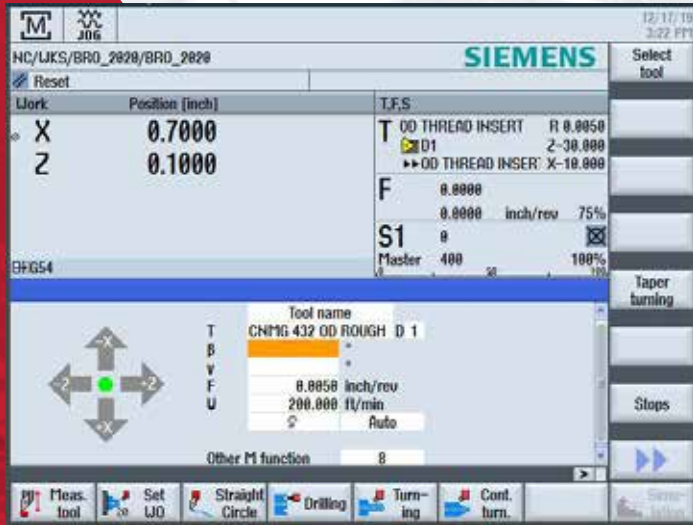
M JOG

12/17/19 3:22 PM

NC/WKS/BRO_2020/BRO_2020

SIEMENS

Select tool

Reset

| Work | Position [inch] |
|---|---|
| X | 0.7000 |
| Z | 0.1000 |

T,F,S

T OD THREAD INSERT R 0.0050
D1 Z-30.000
OD THREAD INSERT X-10.000

F 0.0000
0.0000 inch/rev 75%

S1 0
Master 400 100%
50 100

G54

Taper turning

Tool name
T CNMG 432 OD ROUGH D 1
β °
γ °
F 0.0050 inch/rev
U 200.000 ft/min
Auto

Other M function 8

Stops

Meas. tool

Set WO

Straight Circle

Drilling

Turning

Cont. turn.

Simulation